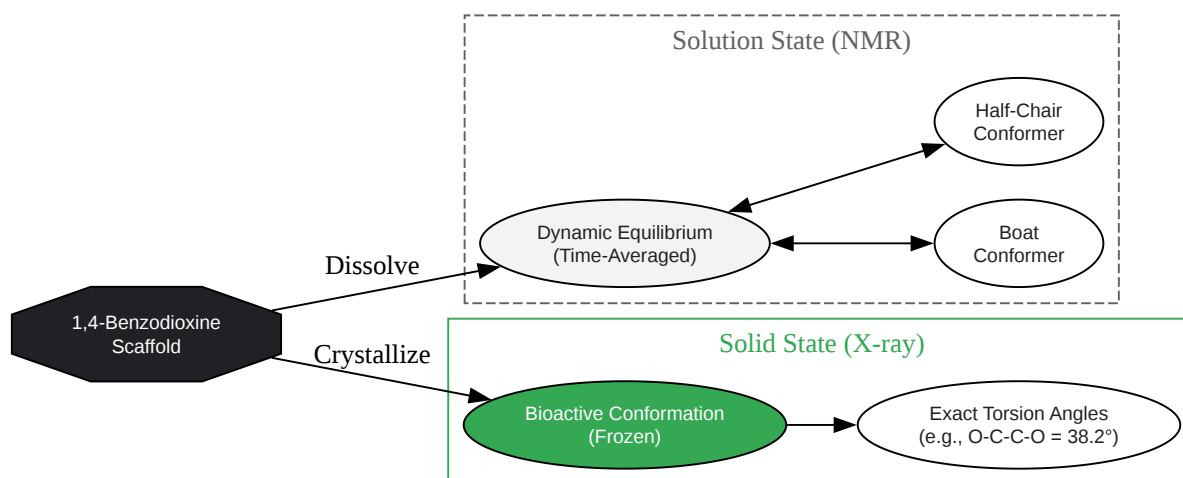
Solution State (NMR)

Half-Chair Conformer

Dynamic Equilibrium (Time-Averaged)

Boat Conformer

Dissolve

1,4-Benzodioxine Scaffold

Crystallize

Solid State (X-ray)

Bioactive Conformation (Frozen)

Exact Torsion Angles (e.g., O-C-C-O = 38.2°)